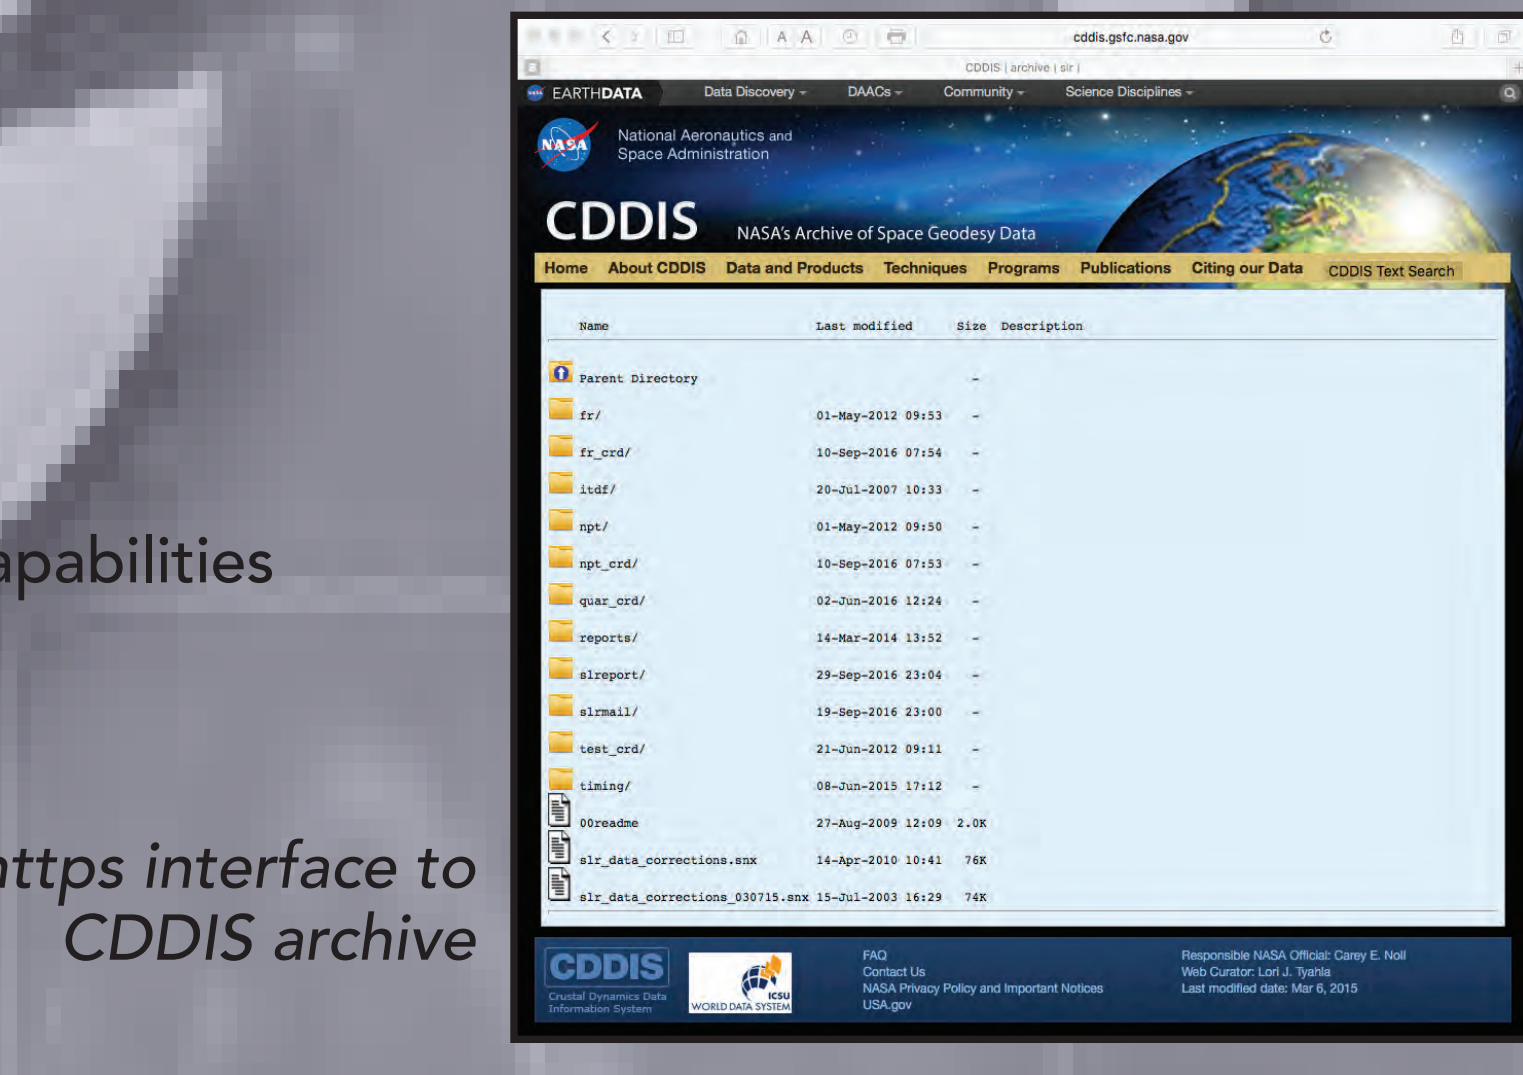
apabilities

ttps interface to CDDIS archive

cddis.gsfc.nasa.gov

CDDIS | archive | slr |

EARTHDATA Data Discovery DAACs Community Science Disciplines

NASA National Aeronautics and Space Administration

CDDIS NASA's Archive of Space Geodesy Data

Home About CDDIS Data and Products Techniques Programs Publications Citing our Data CDDIS Text Search

| Name | Last modified | Size | Description |
|---|---|---|---|
| Parent Directory | | - | |
| fr/ | 01-May-2012 09:53 | - | |
| fr_crd/ | 10-Sep-2016 07:54 | - | |
| itdf/ | 20-Jul-2007 10:33 | - | |
| npt/ | 01-May-2012 09:50 | - | |
| npt_crd/ | 10-Sep-2016 07:53 | - | |
| quar_crd/ | 02-Jun-2016 12:24 | - | |
| reports/ | 14-Mar-2014 13:52 | - | |
| slreport/ | 29-Sep-2016 23:04 | - | |
| slrmail/ | 19-Sep-2016 23:00 | - | |
| test_crd/ | 21-Jun-2012 09:11 | - | |
| timing/ | 08-Jun-2015 17:12 | - | |
| 00readme | 27-Aug-2009 12:09 | 2.0K | |
| slr_data_corrections.snx | 14-Apr-2010 10:41 | 76K | |
| slr_data_corrections_030715.snx | 15-Jul-2003 16:29 | 74K | |

CDDIS Crustal Dynamics Data Information System

ICSU WORLD DATA SYSTEM

FAQ
Contact Us
NASA Privacy Policy and Important Notices
USA.gov

Responsible NASA Official: Carey E. Noll
Web Curator: Lori J. Tyahla
Last modified date: Mar 6, 2015